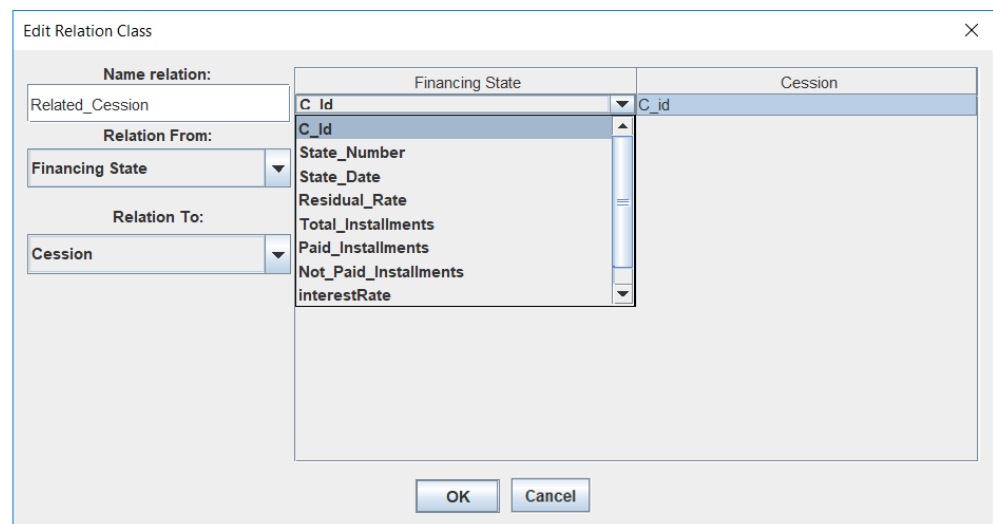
Edit Relation Class

×

Name relation:

Related_Cession

Relation From:

Financing State

Relation To:

Cession

| Financing State | Cession |
|---|---|
| C_Id | C_id |

C_Id
State_Number
State_Date
Residual_Rate
Total_Installments
Paid_Installments
Not_Paid_Installments
interestRate

OK

Cancel